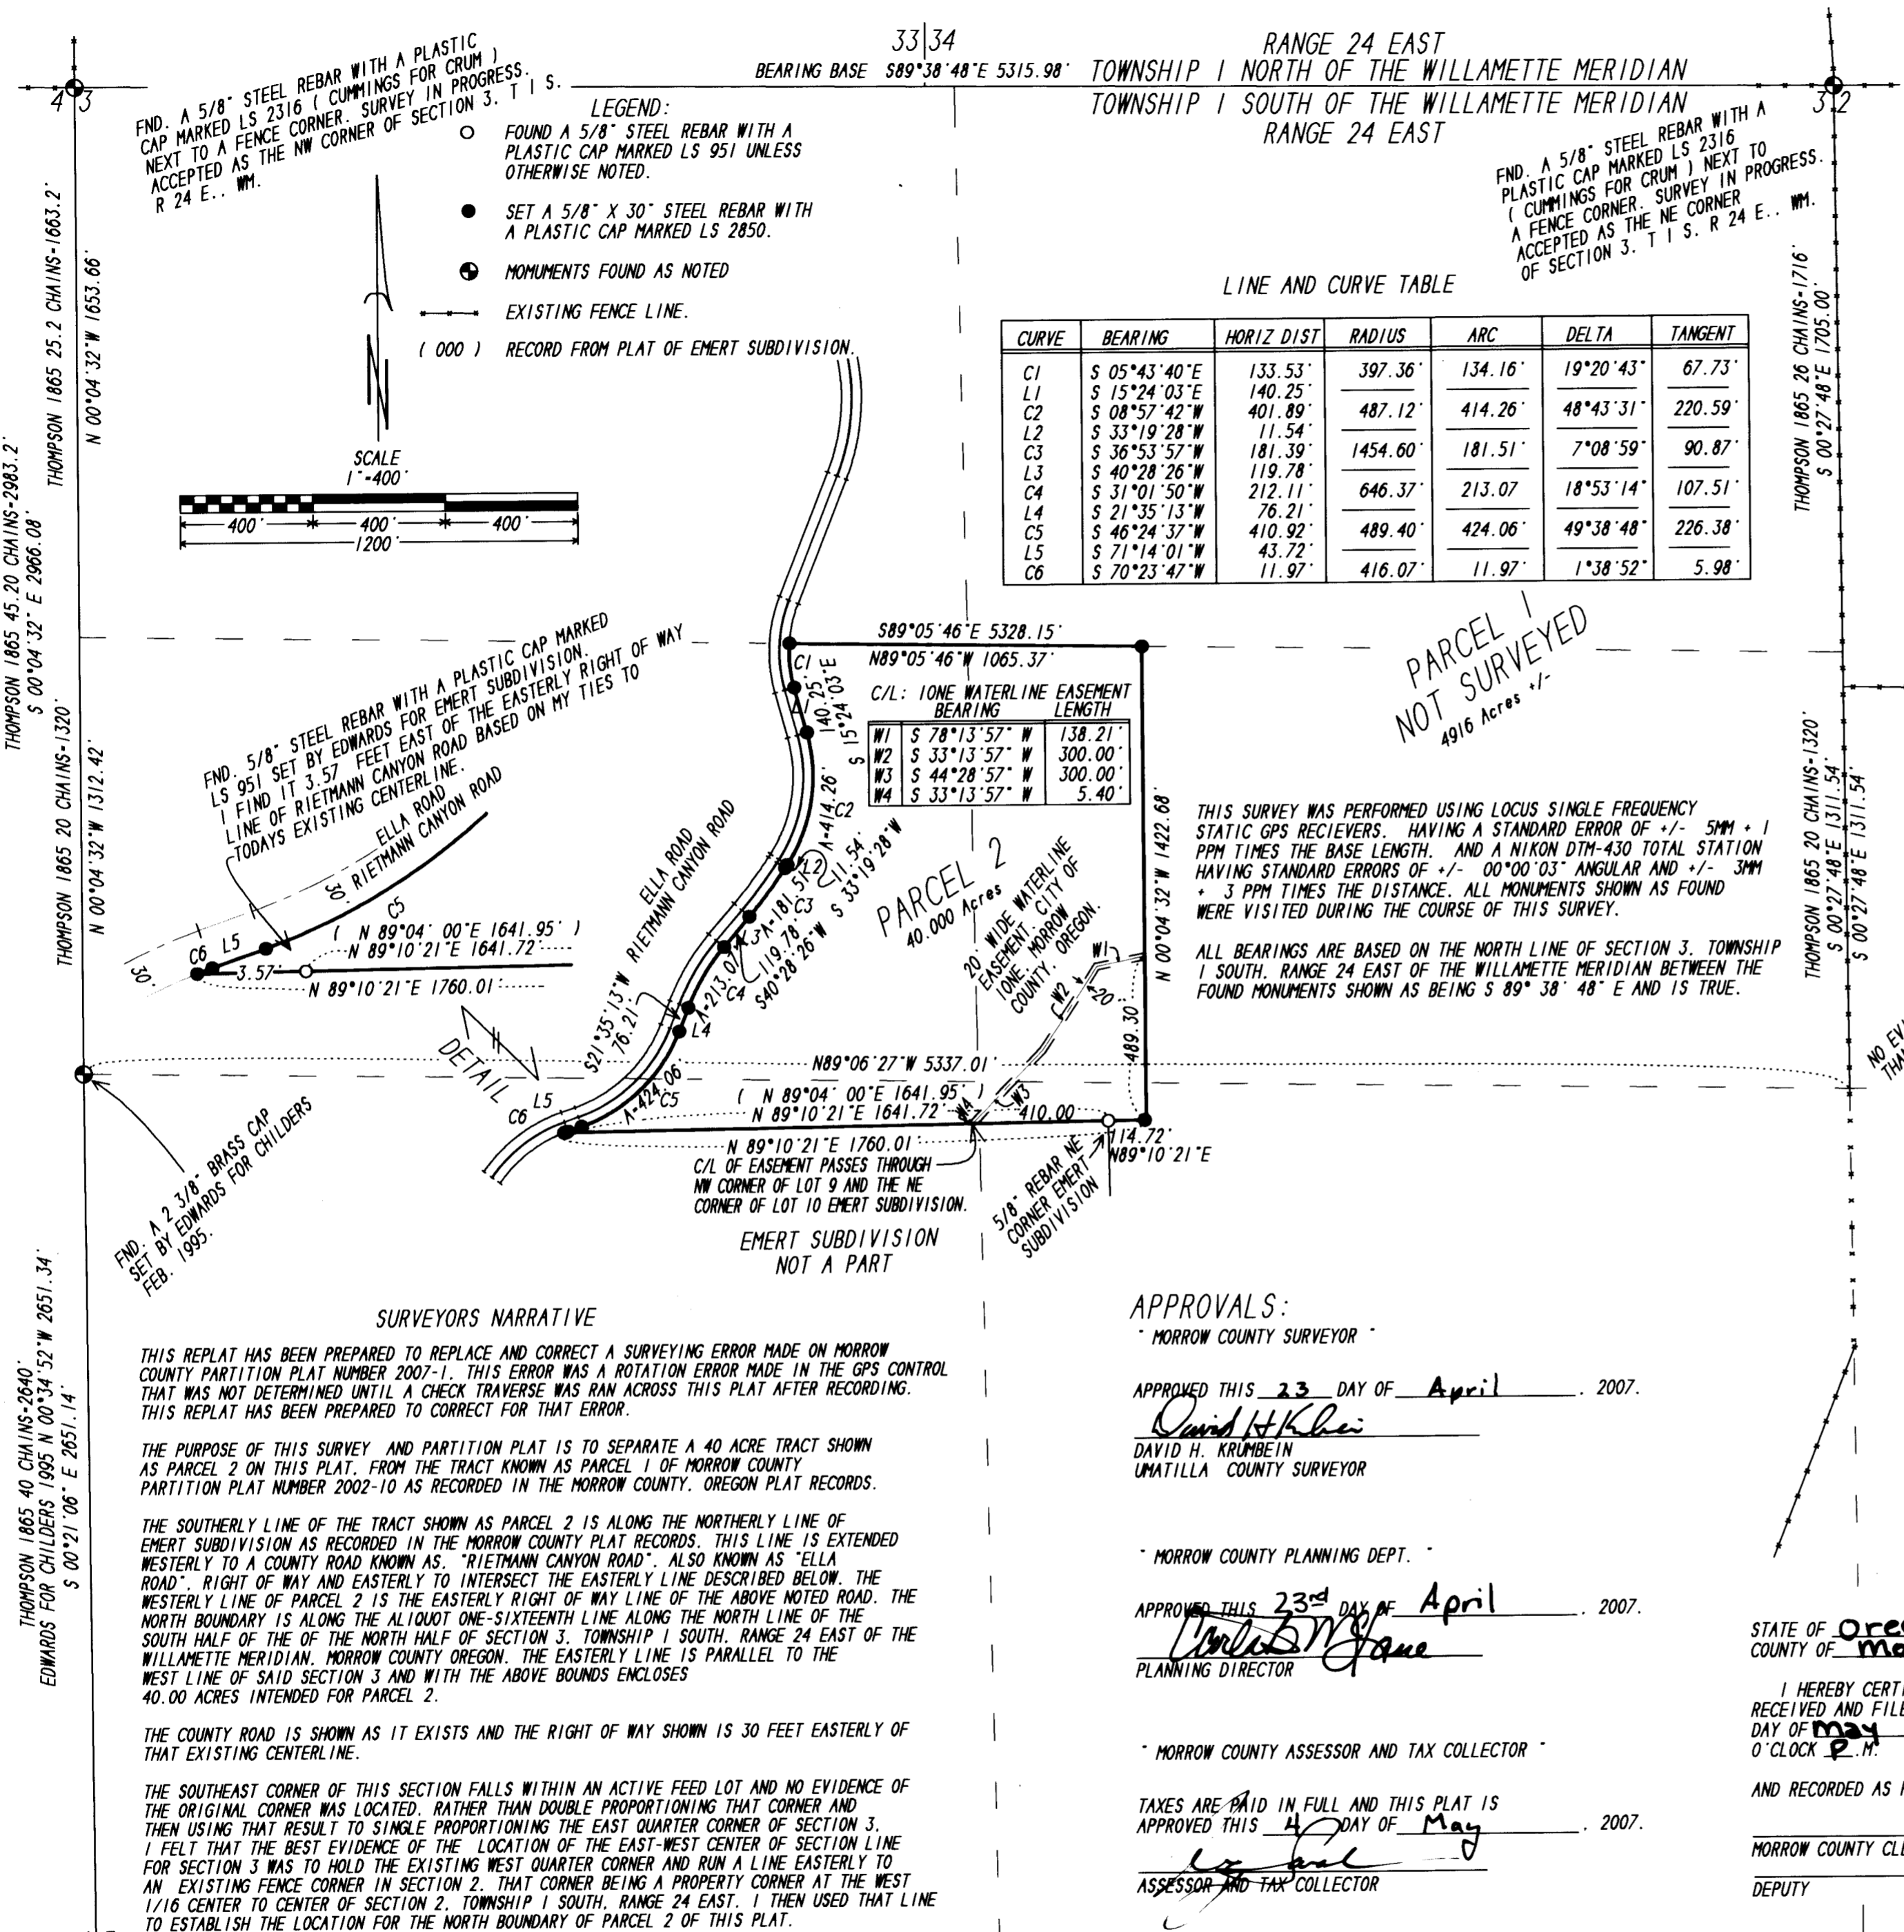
33|34
BEARING BASE S89°38'48"E 5315.98'
RANGE 24 EAST
TOWNSHIP 1 NORTH OF THE WILLAMETTE MERIDIAN
TOWNSHIP 1 SOUTH OF THE WILLAMETTE MERIDIAN
RANGE 24 EAST

4|3
3|2

FND. A 5/8" STEEL REBAR WITH A PLASTIC CAP MARKED LS 2316 ( CUMMINGS FOR CRUM ) NEXT TO A FENCE CORNER. SURVEY IN PROGRESS. ACCEPTED AS THE NW CORNER OF SECTION 3. T 1 S. R 24 E.. WM.

LEGEND:
FOUND A 5/8" STEEL REBAR WITH A PLASTIC CAP MARKED LS 951 UNLESS OTHERWISE NOTED.
SET A 5/8" X 30" STEEL REBAR WITH A PLASTIC CAP MARKED LS 2850.
MONUMENTS FOUND AS NOTED
EXISTING FENCE LINE.
( 000 ) RECORD FROM PLAT OF EMERT SUBDIVISION.

FND. A 5/8" STEEL REBAR WITH A PLASTIC CAP MARKED LS 2316 ( CUMMINGS FOR CRUM ) NEXT TO A FENCE CORNER. SURVEY IN PROGRESS. ACCEPTED AS THE NE CORNER OF SECTION 3. T 1 S. R 24 E.. WM.

LINE AND CURVE TABLE

| CURVE | BEARING | HORIZ DIST | RADIUS | ARC | DELTA | TANGENT |
|---|---|---|---|---|---|---|
| C1 | S 05°43'40"E | 133.53' | 397.36' | 134.16' | 19°20'43" | 67.73' |
| L1 | S 15°24'03"E | 140.25' | | | | |
| C2 | S 08°57'42"W | 401.89' | 487.12' | 414.26' | 48°43'31" | 220.59' |
| L2 | S 33°19'28"W | 11.54' | | | | |
| C3 | S 36°53'57"W | 181.39' | 1454.60' | 181.51' | 7°08'59" | 90.87' |
| L3 | S 40°28'26"W | 119.78' | | | | |
| C4 | S 31°01'50"W | 212.11' | 646.37' | 213.07 | 18°53'14" | 107.51' |
| L4 | S 21°35'13"W | 76.21' | | | | |
| C5 | S 46°24'37"W | 410.92' | 489.40' | 424.06' | 49°38'48" | 226.38' |
| L5 | S 71°14'01"W | 43.72' | | | | |
| C6 | S 70°23'47"W | 11.97' | 416.07' | 11.97' | 1°38'52" | 5.98' |

THOMPSON 1865 25.2 CHAINS-1663.2'
N 00°04'32"W 1653.66'
THOMPSON 1865 26 CHAINS-1716'
S 00°27'48"E 1705.00'
THOMPSON 1865 45.20 CHAINS-2983.2'
S 00°04'32" E 2966.08'
THOMPSON 1865 20 CHAINS-1320'
N 00°04'32"W 1312.42'
THOMPSON 1865 20 CHAINS-1320'
S 00°27'48"E 1311.54'
S 00°27'48"E 1311.54'

SCALE
1"=400'
400' 400' 400'
1200'

S89°05'46"E 5328.15'
N89°05'46"W 1065.37'
C/L: IONE WATERLINE EASEMENT

| | BEARING | LENGTH |
|---|---|---|
| W1 | S 78°13'57" W | 138.21' |
| W2 | S 33°13'57" W | 300.00' |
| W3 | S 44°28'57" W | 300.00' |
| W4 | S 33°13'57" W | 5.40' |

PARCEL 1
NOT SURVEYED
4916 Acres +/-

PARCEL 2
40.000 Acres

FND. 5/8" STEEL REBAR WITH A PLASTIC CAP MARKED LS 951 SET BY EDWARDS FOR EMERT SUBDIVISION. I FIND IT 3.57 FEET EAST OF THE EASTERLY RIGHT OF WAY LINE OF RIETMANN CANYON ROAD BASED ON MY TIES TO TODAYS EXISTING CENTERLINE.
ELLA ROAD
RIETMANN CANYON ROAD
30'
C5
C6 L5
3.57
( N 89°04' 00"E 1641.95' )
N 89°10'21"E 1641.72'
N 89°10'21"E 1760.01'
30'
ELLA ROAD
RIETMANN CANYON ROAD
C1
140.25'
S 15°24'03"E
Δ=414.26'
C2
11.54'
S 33°19'28"W
L2
Δ=181.51'
C3
119.78'
S40°28'26"W
Δ=213.07'
C4
L4
S21°35'13"W
76.21'
Δ=424.06'
C5
L5
C6
DETAIL
20' WIDE WATERLINE EASEMENT. CITY OF IONE. MORROW COUNTY. OREGON.
W1
W2
20'
W3
W4
N 00°04'32"W 1422.68'
489.30'
N89°06'27"W 5337.01'
( N 89°04' 00"E 1641.95' )
N 89°10'21"E 1641.72'
410.00'
14.72'
N89°10'21"E
N 89°10'21"E 1760.01'
C/L OF EASEMENT PASSES THROUGH NW CORNER OF LOT 9 AND THE NE CORNER OF LOT 10 EMERT SUBDIVISION.
5/8" REBAR NE CORNER EMERT SUBDIVISION
EMERT SUBDIVISION
NOT A PART
FND. A 2 3/8" BRASS CAP SET BY EDWARDS FOR CHILDERS FEB. 1995.

THIS SURVEY WAS PERFORMED USING LOCUS SINGLE FREQUENCY STATIC GPS RECIEVERS. HAVING A STANDARD ERROR OF +/- 5MM + 1 PPM TIMES THE BASE LENGTH. AND A NIKON DTM-430 TOTAL STATION HAVING STANDARD ERRORS OF +/- 00°00'03" ANGULAR AND +/- 3MM + 3 PPM TIMES THE DISTANCE. ALL MONUMENTS SHOWN AS FOUND WERE VISITED DURING THE COURSE OF THIS SURVEY.

ALL BEARINGS ARE BASED ON THE NORTH LINE OF SECTION 3. TOWNSHIP 1 SOUTH. RANGE 24 EAST OF THE WILLAMETTE MERIDIAN BETWEEN THE FOUND MONUMENTS SHOWN AS BEING S 89° 38' 48" E AND IS TRUE.

NO EV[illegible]
THA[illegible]

THOMPSON 1865 40 CHAINS-2640'
EDWARDS FOR CHILDERS 1995 N 00°34'52"W 2651.34'
S 00°21'06" E 2651.14'

SURVEYORS NARRATIVE

THIS REPLAT HAS BEEN PREPARED TO REPLACE AND CORRECT A SURVEYING ERROR MADE ON MORROW COUNTY PARTITION PLAT NUMBER 2007-1. THIS ERROR WAS A ROTATION ERROR MADE IN THE GPS CONTROL THAT WAS NOT DETERMINED UNTIL A CHECK TRAVERSE WAS RAN ACROSS THIS PLAT AFTER RECORDING. THIS REPLAT HAS BEEN PREPARED TO CORRECT FOR THAT ERROR.

THE PURPOSE OF THIS SURVEY AND PARTITION PLAT IS TO SEPARATE A 40 ACRE TRACT SHOWN AS PARCEL 2 ON THIS PLAT. FROM THE TRACT KNOWN AS PARCEL 1 OF MORROW COUNTY PARTITION PLAT NUMBER 2002-10 AS RECORDED IN THE MORROW COUNTY. OREGON PLAT RECORDS.

THE SOUTHERLY LINE OF THE TRACT SHOWN AS PARCEL 2 IS ALONG THE NORTHERLY LINE OF EMERT SUBDIVISION AS RECORDED IN THE MORROW COUNTY PLAT RECORDS. THIS LINE IS EXTENDED WESTERLY TO A COUNTY ROAD KNOWN AS. "RIETMANN CANYON ROAD". ALSO KNOWN AS "ELLA ROAD". RIGHT OF WAY AND EASTERLY TO INTERSECT THE EASTERLY LINE DESCRIBED BELOW. THE WESTERLY LINE OF PARCEL 2 IS THE EASTERLY RIGHT OF WAY LINE OF THE ABOVE NOTED ROAD. THE NORTH BOUNDARY IS ALONG THE ALIQUOT ONE-SIXTEENTH LINE ALONG THE NORTH LINE OF THE SOUTH HALF OF THE OF THE NORTH HALF OF SECTION 3. TOWNSHIP 1 SOUTH. RANGE 24 EAST OF THE WILLAMETTE MERIDIAN. MORROW COUNTY OREGON. THE EASTERLY LINE IS PARALLEL TO THE WEST LINE OF SAID SECTION 3 AND WITH THE ABOVE BOUNDS ENCLOSES 40.00 ACRES INTENDED FOR PARCEL 2.

THE COUNTY ROAD IS SHOWN AS IT EXISTS AND THE RIGHT OF WAY SHOWN IS 30 FEET EASTERLY OF THAT EXISTING CENTERLINE.

THE SOUTHEAST CORNER OF THIS SECTION FALLS WITHIN AN ACTIVE FEED LOT AND NO EVIDENCE OF THE ORIGINAL CORNER WAS LOCATED. RATHER THAN DOUBLE PROPORTIONING THAT CORNER AND THEN USING THAT RESULT TO SINGLE PROPORTIONING THE EAST QUARTER CORNER OF SECTION 3. I FELT THAT THE BEST EVIDENCE OF THE LOCATION OF THE EAST-WEST CENTER OF SECTION LINE FOR SECTION 3 WAS TO HOLD THE EXISTING WEST QUARTER CORNER AND RUN A LINE EASTERLY TO AN EXISTING FENCE CORNER IN SECTION 2. THAT CORNER BEING A PROPERTY CORNER AT THE WEST 1/16 CENTER TO CENTER OF SECTION 2. TOWNSHIP 1 SOUTH. RANGE 24 EAST. I THEN USED THAT LINE TO ESTABLISH THE LOCATION FOR THE NORTH BOUNDARY OF PARCEL 2 OF THIS PLAT.

APPROVALS:
" MORROW COUNTY SURVEYOR "
APPROVED THIS 23 DAY OF April . 2007.
David H Krumbein
DAVID H. KRUMBEIN
UMATILLA COUNTY SURVEYOR

" MORROW COUNTY PLANNING DEPT. "
APPROVED THIS 23rd DAY OF April . 2007.
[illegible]
PLANNING DIRECTOR

" MORROW COUNTY ASSESSOR AND TAX COLLECTOR "
TAXES ARE PAID IN FULL AND THIS PLAT IS APPROVED THIS 4 DAY OF May . 2007.
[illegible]
ASSESSOR AND TAX COLLECTOR

STATE OF Ore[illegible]
COUNTY OF Mo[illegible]
I HEREBY CERT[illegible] RECEIVED AND FIL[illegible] DAY OF May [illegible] O'CLOCK P.M.
AND RECORDED AS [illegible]
MORROW COUNTY CL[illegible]
DEPUTY